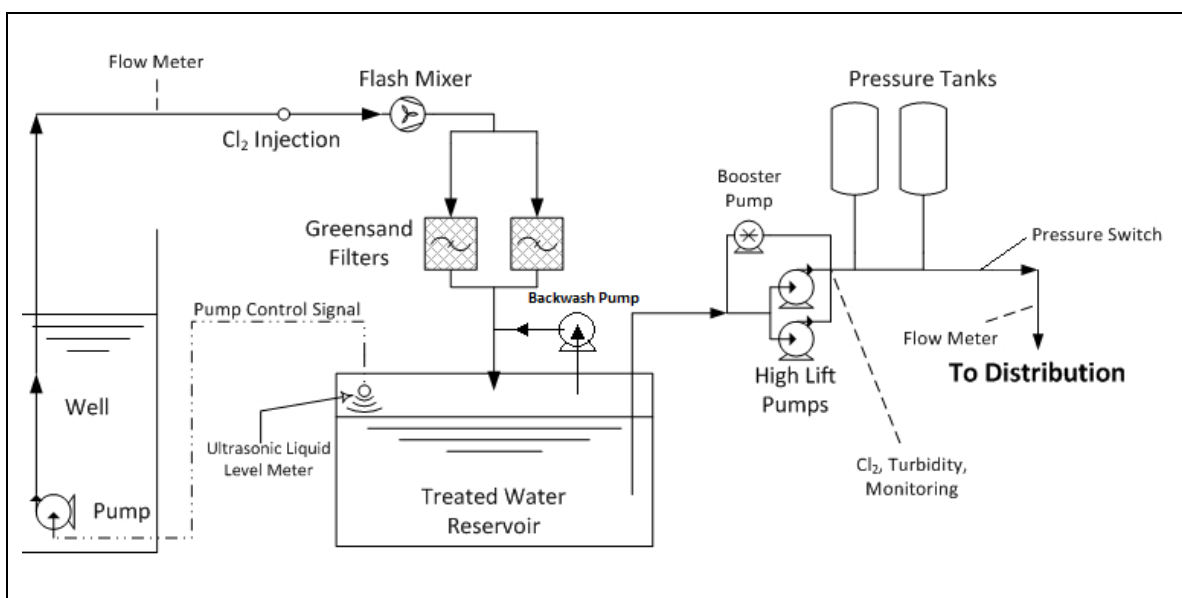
Flow Meter

Flash Mixer

Pressure Tanks

$Cl_2$ Injection

Booster Pump

Greensand Filters

Pressure Switch

Pump Control Signal

Backwash Pump

Flow Meter

To Distribution

High Lift Pumps

Well

Ultrasonic Liquid Level Meter

$Cl_2$, Turbidity, Monitoring

Pump

Treated Water Reservoir